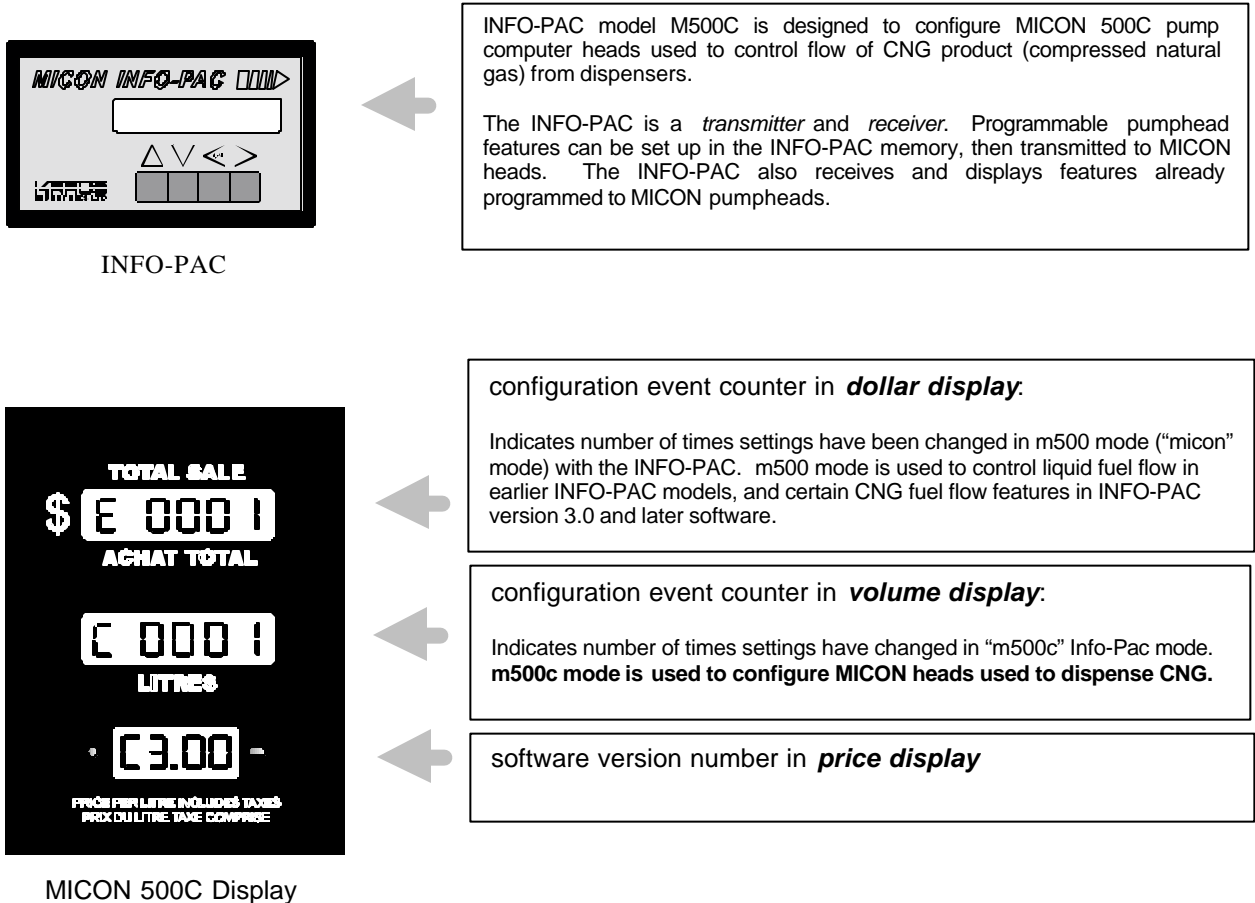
MICON INFO-PAC

△ ▽ ◁ ▷

INFO-PAC

INFO-PAC model M500C is designed to configure MICON 500C pump computer heads used to control flow of CNG product (compressed natural gas) from dispensers.

The INFO-PAC is a *transmitter* and *receiver*. Programmable pumphead features can be set up in the INFO-PAC memory, then transmitted to MICON heads. The INFO-PAC also receives and displays features already programmed to MICON pumpheads.

TOTAL SALE

$ E 0001

ACHAT TOTAL

C 0001

LITRES

C3.00

PRICE PER LITRE INCLUDES TAXES
PRIX DU LITRE TAXE COMPRISE

MICON 500C Display

configuration event counter in ***dollar display***:

Indicates number of times settings have been changed in m500 mode ("micon" mode) with the INFO-PAC. m500 mode is used to control liquid fuel flow in earlier INFO-PAC models, and certain CNG fuel flow features in INFO-PAC version 3.0 and later software.

configuration event counter in ***volume display***:

Indicates number of times settings have changed in "m500c" Info-Pac mode. **m500c mode is used to configure MICON heads used to dispense CNG.**

software version number in ***price display***